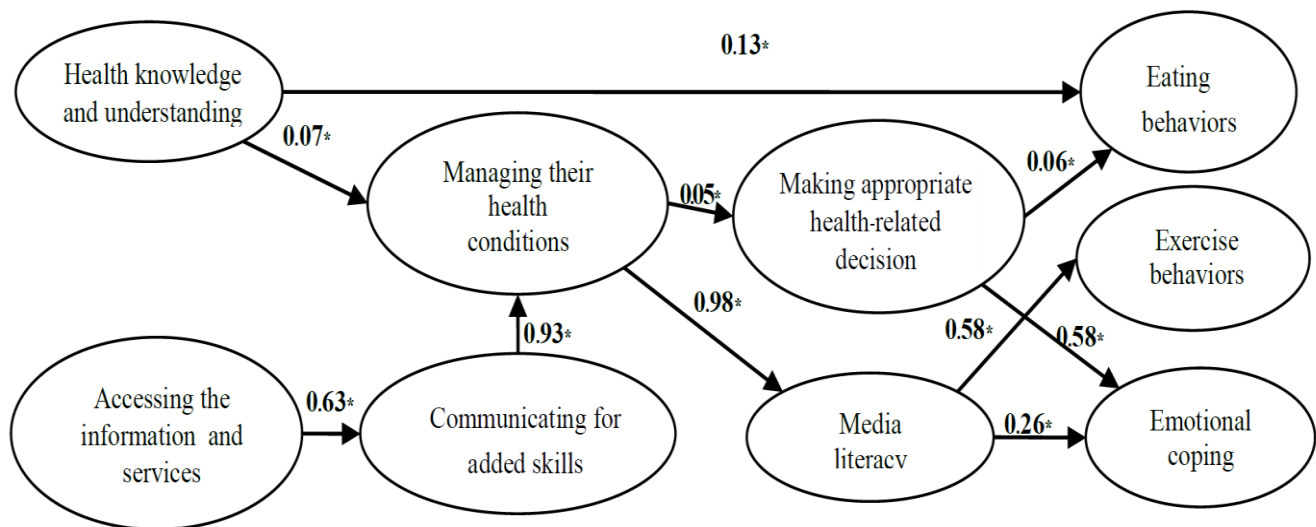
Health knowledge and understanding

0.13*

Eating behaviors

0.07*

Managing their health conditions

0.05*

Making appropriate health-related decision

0.06*

Exercise behaviors

0.98*

0.93*

0.58*

0.58*

Accessing the information and services

0.63*

Communicating for added skills

Media literacv

0.26*

Emotional coping